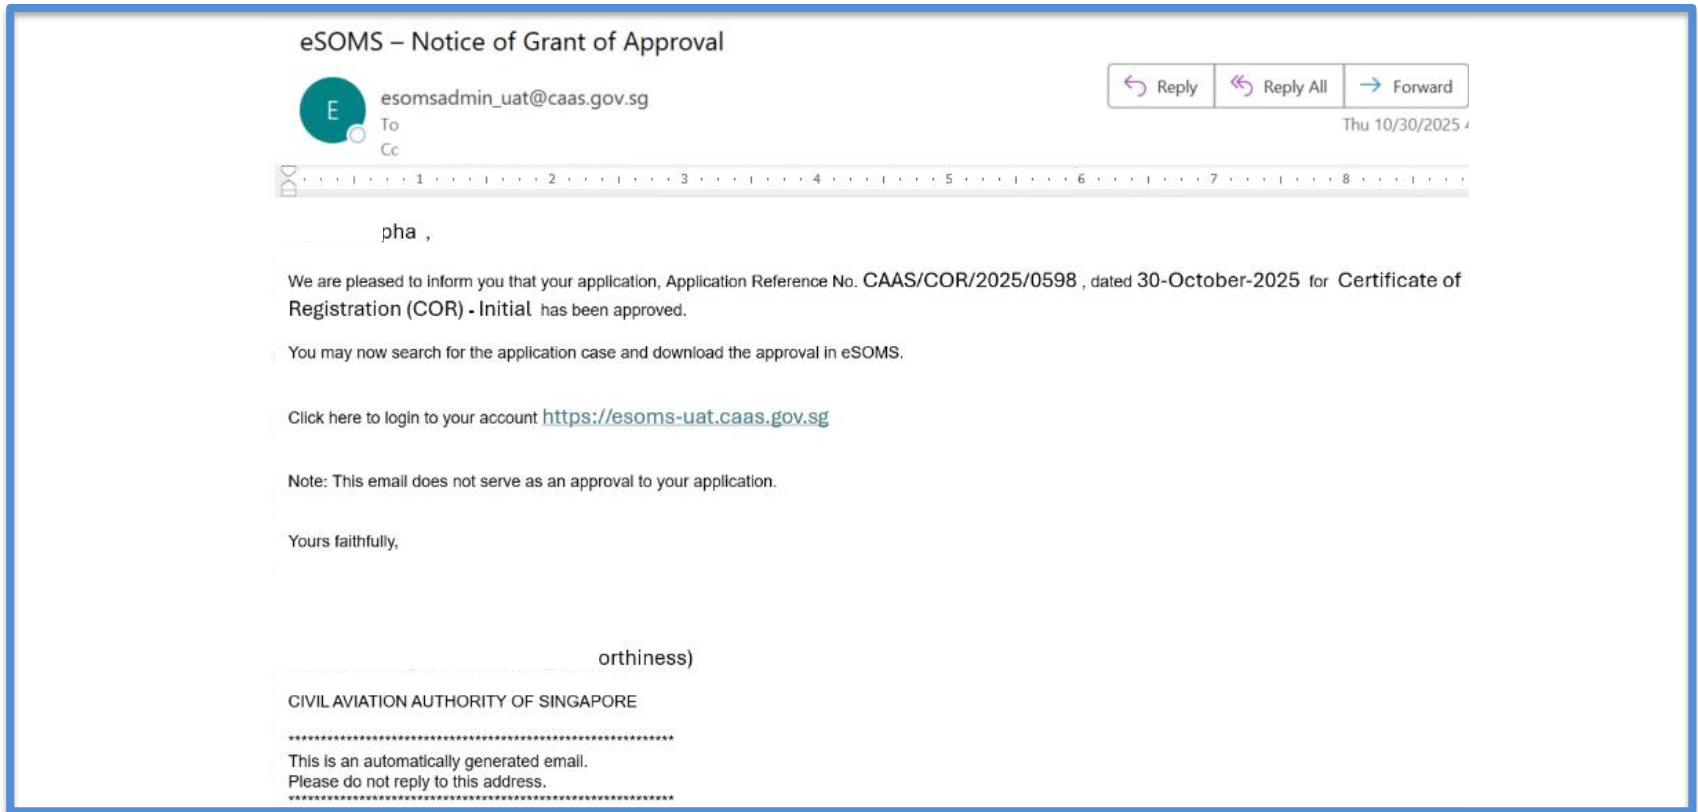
eSOMS – Notice of Grant of Approval

E

esomsadmin_uat@caas.gov.sg
To
Cc

Reply
Reply All
Forward

Thu 10/30/2025

1 2 3 4 5 6 7 8

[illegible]pha ,

We are pleased to inform you that your application, Application Reference No. CAAS/COR/2025/0598 , dated 30-October-2025 for Certificate of Registration (COR) - Initial has been approved.

You may now search for the application case and download the approval in eSOMS.

Click here to login to your account https://esoms-uat.caas.gov.sg

Note: This email does not serve as an approval to your application.

Yours faithfully,

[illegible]orthiness)

CIVIL AVIATION AUTHORITY OF SINGAPORE

************************************************************
This is an automatically generated email.
Please do not reply to this address.
************************************************************